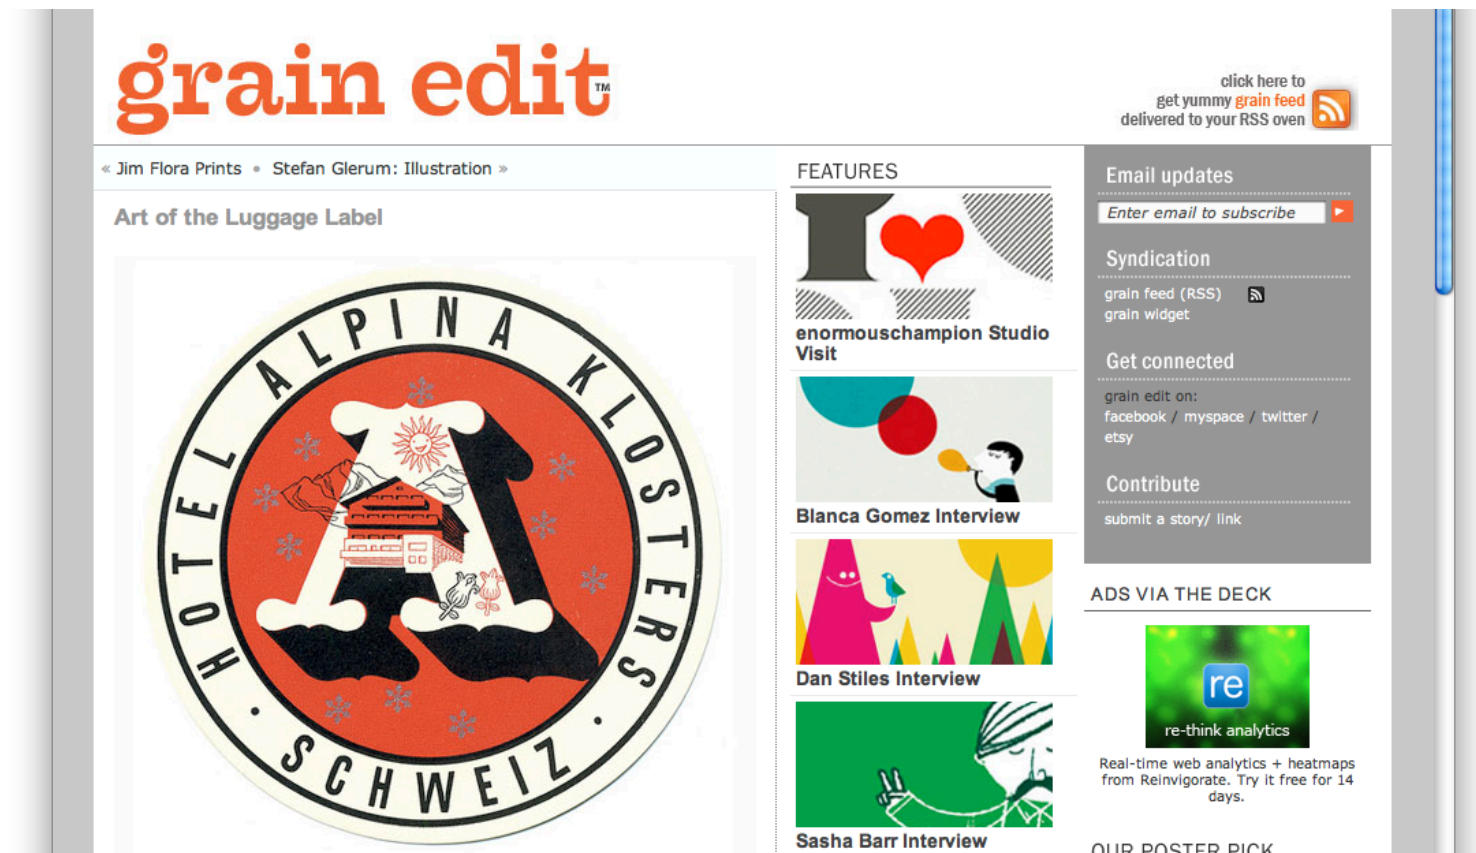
grain edit™

click here to get yummy grain feed delivered to your RSS oven

« Jim Flora Prints • Stefan Glerum: Illustration »

Art of the Luggage Label

HOTEL ALPINA KLOSTERS • SCHWEIZ •

FEATURES

enormouschampion Studio Visit

Blanca Gomez Interview

Dan Stiles Interview

Sasha Barr Interview

Email updates

Enter email to subscribe

Syndication

grain feed (RSS)
grain widget

Get connected

grain edit on:
facebook / myspace / twitter / etsy

Contribute

submit a story/ link

ADS VIA THE DECK

re
re-think analytics

Real-time web analytics + heatmaps from Reinvigorate. Try it free for 14 days.

OUR POSTER PICK